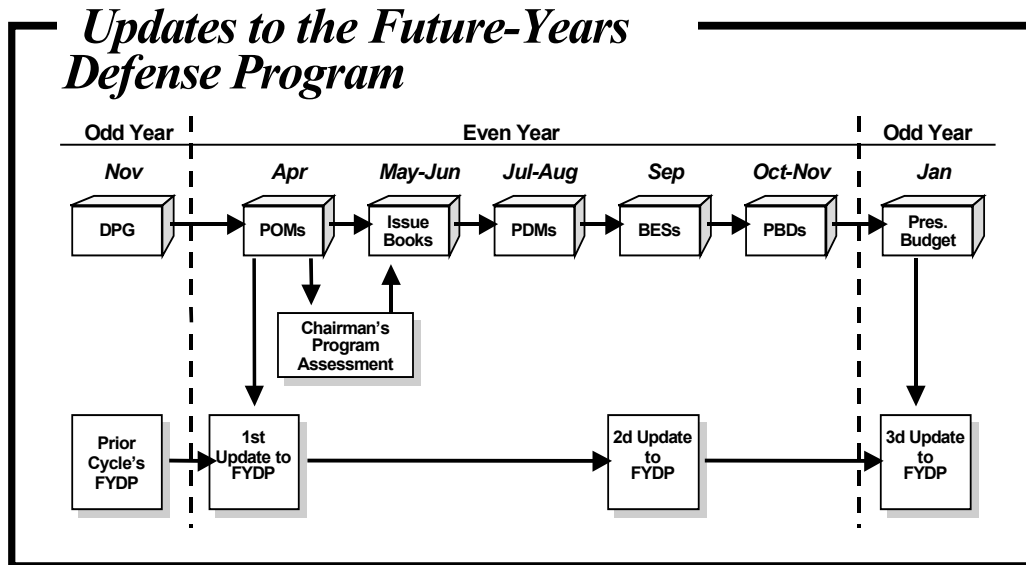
Updates to the Future-Years Defense Program

Odd Year

Even Year

Odd Year

Nov

Apr

May-Jun

Jul-Aug

Sep

Oct-Nov

Jan

DPG

POMs

Issue Books

PDMs

BESs

PBDs

Pres. Budget

Chairman's Program Assessment

Prior Cycle's FYDP

1st Update to FYDP

2d Update to FYDP

3d Update to FYDP